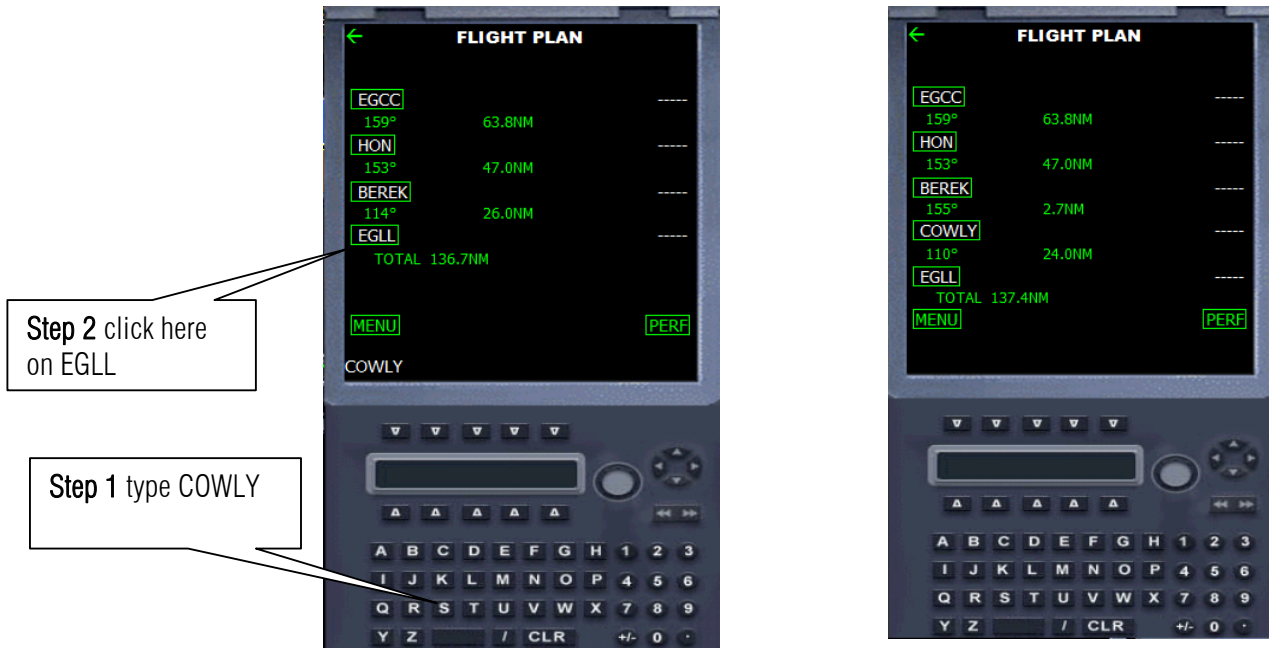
Step 2 click here on EGLL

Step 1 type COWLY

←

FLIGHT PLAN

EGCC -----
159° 63.8NM
HON -----
153° 47.0NM
BEREK -----
114° 26.0NM
EGLL -----
TOTAL 136.7NM

MENU PERF

COWLY

A B C D E F G H 1 2 3
I J K L M N O P 4 5 6
Q R S T U V W X 7 8 9
Y Z / CLR +/- 0 ·

←

FLIGHT PLAN

EGCC -----
159° 63.8NM
HON -----
153° 47.0NM
BEREK -----
155° 2.7NM
COWLY -----
110° 24.0NM
EGLL -----
TOTAL 137.4NM
MENU PERF

A B C D E F G H 1 2 3
I J K L M N O P 4 5 6
Q R S T U V W X 7 8 9
Y Z / CLR +/- 0 ·